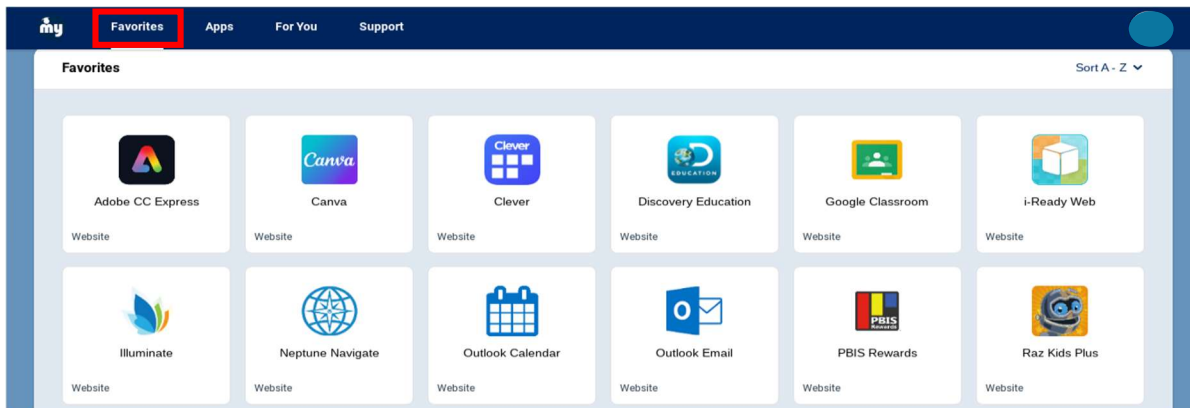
my Favorites Apps For You Support

Favorites

Sort A - Z

Adobe CC Express
Website

Canva
Canva
Website

Clever
Clever
Website

EDUCATION
Discovery Education
Website

Google Classroom
Website

i-Ready Web
Website

Illuminate
Website

Neptune Navigate
Website

Outlook Calendar
Website

Outlook Email
Website

PBIS Rewards
PBIS Rewards
Website

Raz Kids Plus
Website